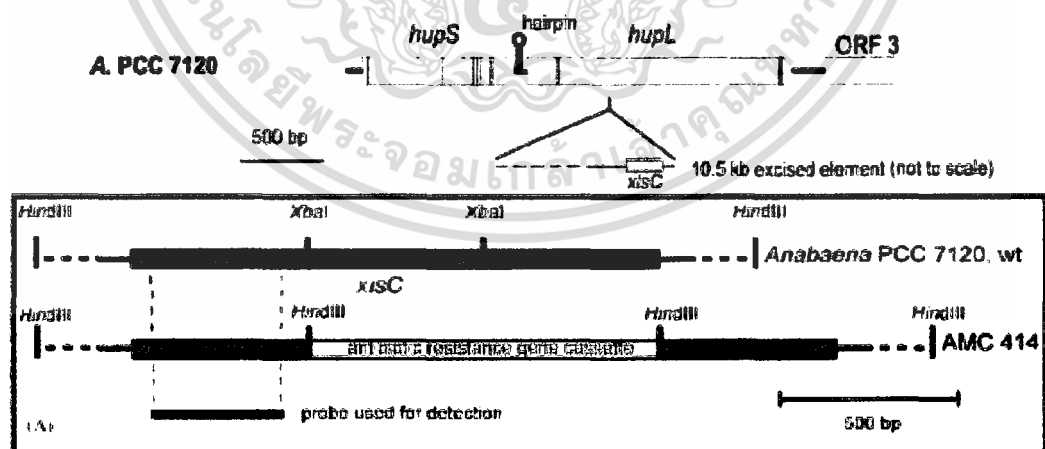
hupS

hairpin

hupL

A. PCC 7120

ORF 3

500 bp

xisC

10.5 kb excised element (not to scale)

HindIII

XbaI

XbaI

HindIII

Anabaena PCC 7120, wt

xisC

HindIII

HindIII

HindIII

HindIII

antibiotic resistance gene cassette

AMC 414

(A)

probe used for detection

500 bp